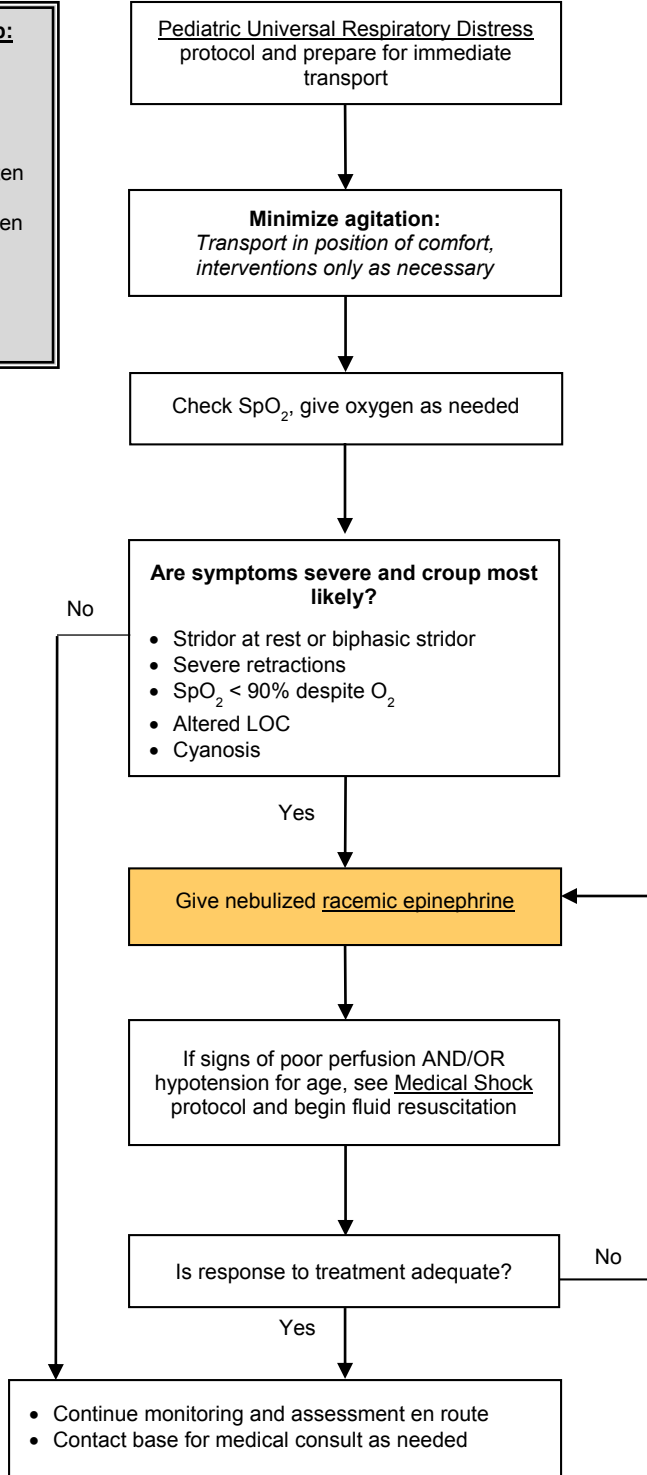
p:

en

en

Pediatric Universal Respiratory Distress protocol and prepare for immediate transport

**Minimize agitation:**
*Transport in position of comfort, interventions only as necessary*

Check $SpO_2$, give oxygen as needed

**Are symptoms severe and croup most likely?**

- Stridor at rest or biphasic stridor
- Severe retractions
- $SpO_2$ < 90% despite $O_2$
- Altered LOC
- Cyanosis

No

Yes

Give nebulized racemic epinephrine

If signs of poor perfusion AND/OR hypotension for age, see Medical Shock protocol and begin fluid resuscitation

Is response to treatment adequate?

No

Yes

- Continue monitoring and assessment en route
- Contact base for medical consult as needed